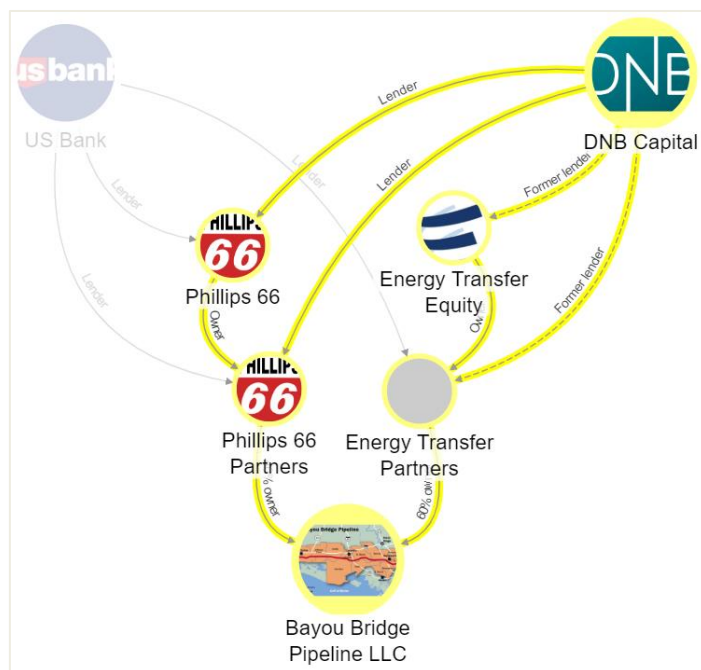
usbank

US Bank

DNB

DNB Capital

Lender

Lender

Lender

Lender

Lender

Former lender

Former lender

PHILLIPS 66

Phillips 66

Energy Transfer Equity

Owner

Ow

PHILLIPS 66

Phillips 66 Partners

Energy Transfer Partners

% Owner

60% Ow

Bayou Bridge Pipeline

Bayou Bridge Pipeline LLC